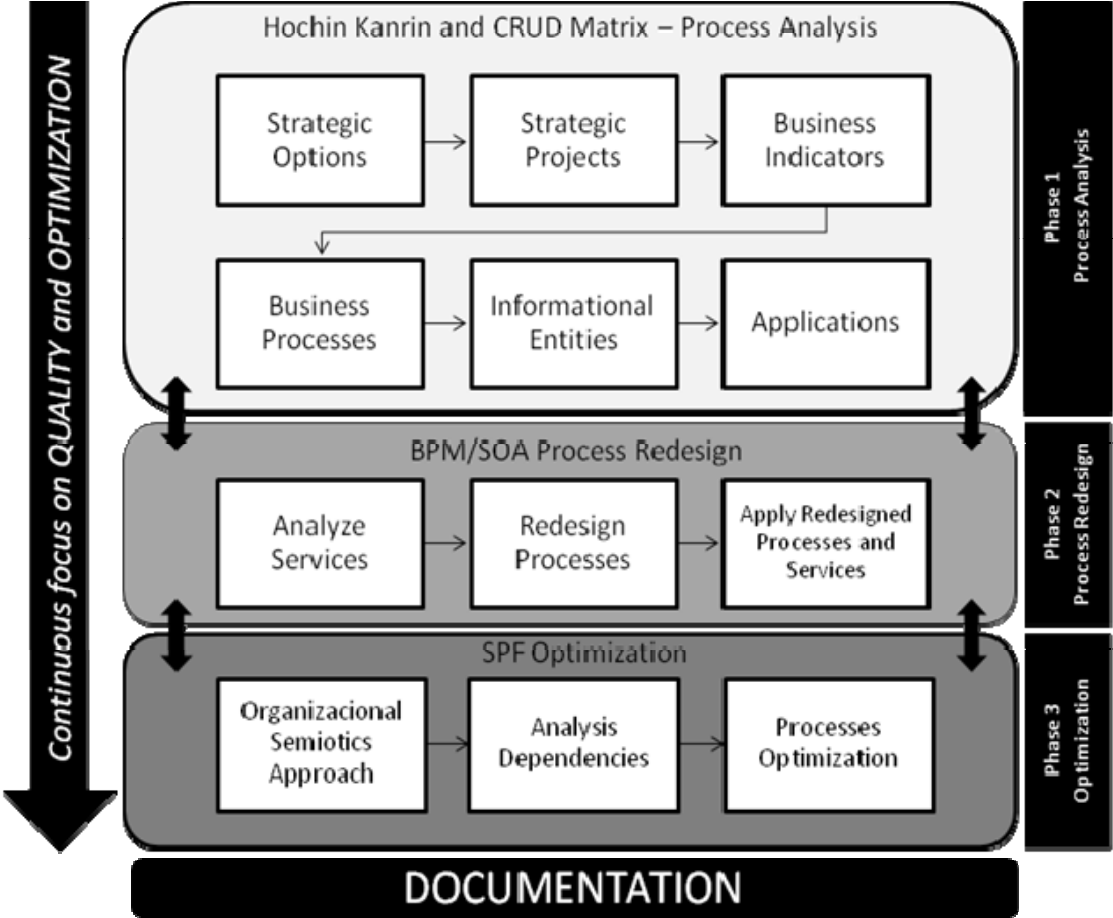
Continuous focus on QUALITY and OPTIMIZATION

Hochin Kanrin and CRUD Matrix – Process Analysis

Strategic Options

Strategic Projects

Business Indicators

Business Processes

Informational Entities

Applications

Phase 1
Process Analysis

BPM/SOA Process Redesign

Analyze Services

Redesign Processes

Apply Redesigned Processes and Services

Phase 2
Process Redesign

SPF Optimization

Organizacional Semiotics Approach

Analysis Dependencies

Processes Optimization

Phase 3
Optimization

DOCUMENTATION